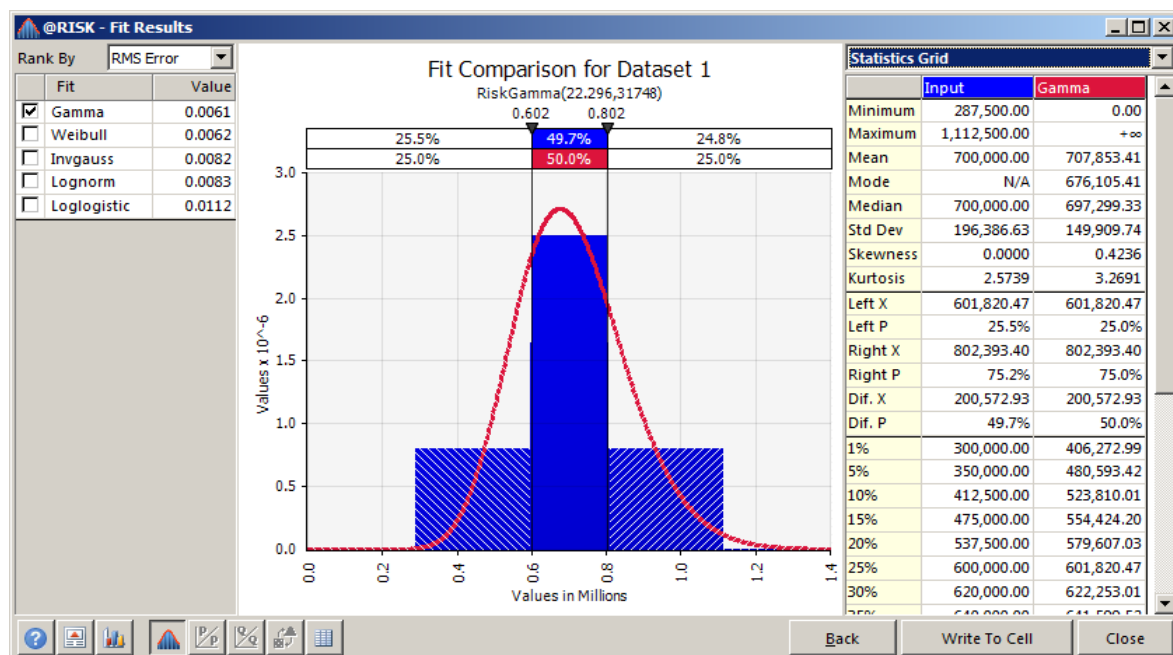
@RISK - Fit Results

Rank By RMS Error

| | Fit | Value |
|---|---|---|
| ☑ | Gamma | 0.0061 |
| ☐ | Weibull | 0.0062 |
| ☐ | Invgauss | 0.0082 |
| ☐ | Lognorm | 0.0083 |
| ☐ | Loglogistic | 0.0112 |

Fit Comparison for Dataset 1
RiskGamma(22.296,31748)

0.602 0.802

25.5% 49.7% 24.8%
25.0% 50.0% 25.0%

3.0
2.5
2.0
1.5
1.0
0.5
0.0

Values x 10^-6

0.0 0.2 0.4 0.6 0.8 1.0 1.2 1.4

Values in Millions

Statistics Grid

| | Input | Gamma |
|---|---|---|
| Minimum | 287,500.00 | 0.00 |
| Maximum | 1,112,500.00 | +∞ |
| Mean | 700,000.00 | 707,853.41 |
| Mode | N/A | 676,105.41 |
| Median | 700,000.00 | 697,299.33 |
| Std Dev | 196,386.63 | 149,909.74 |
| Skewness | 0.0000 | 0.4236 |
| Kurtosis | 2.5739 | 3.2691 |
| Left X | 601,820.47 | 601,820.47 |
| Left P | 25.5% | 25.0% |
| Right X | 802,393.40 | 802,393.40 |
| Right P | 75.2% | 75.0% |
| Dif. X | 200,572.93 | 200,572.93 |
| Dif. P | 49.7% | 50.0% |
| 1% | 300,000.00 | 406,272.99 |
| 5% | 350,000.00 | 480,593.42 |
| 10% | 412,500.00 | 523,810.01 |
| 15% | 475,000.00 | 554,424.20 |
| 20% | 537,500.00 | 579,607.03 |
| 25% | 600,000.00 | 601,820.47 |
| 30% | 620,000.00 | 622,253.01 |
| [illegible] | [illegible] | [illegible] |

Back Write To Cell Close